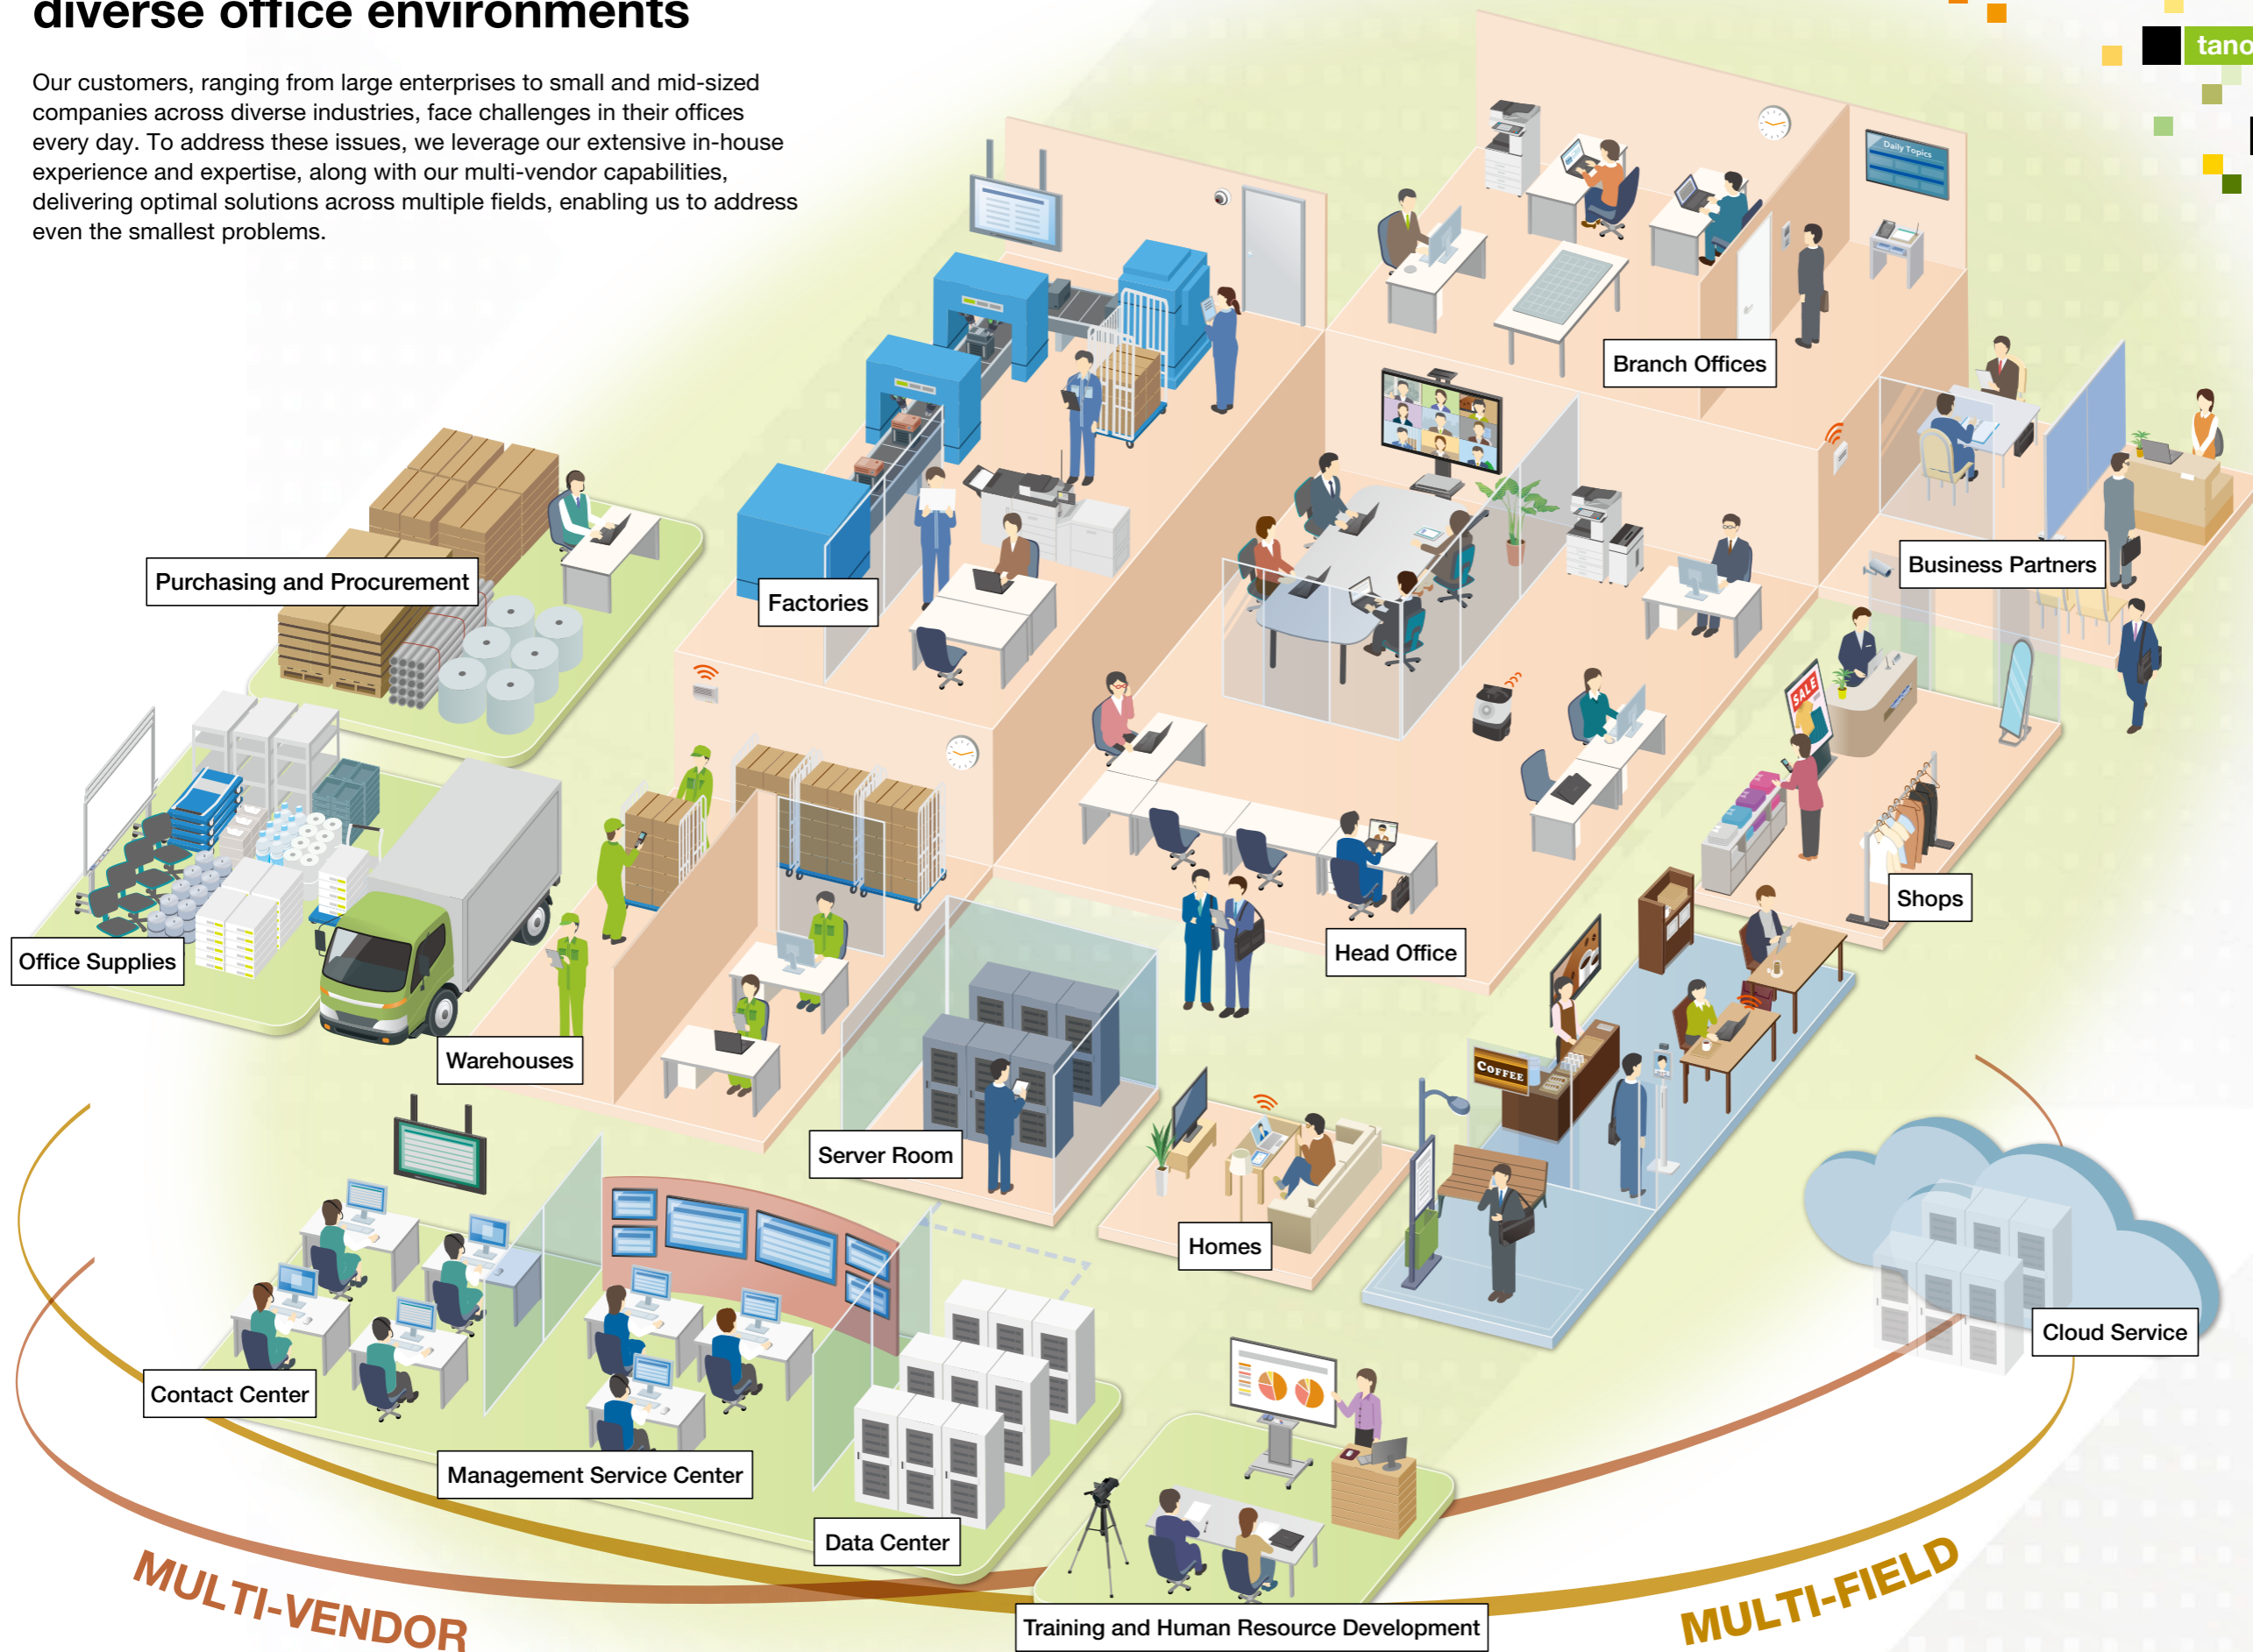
diverse office environments

Our customers, ranging from large enterprises to small and mid-sized companies across diverse industries, face challenges in their offices every day. To address these issues, we leverage our extensive in-house experience and expertise, along with our multi-vendor capabilities, delivering optimal solutions across multiple fields, enabling us to address even the smallest problems.

tano

Daily Topics

Branch Offices

Purchasing and Procurement

Factories

Business Partners

SALE

Office Supplies

Shops

Head Office

Warehouses

COFFEE

Server Room

Homes

Cloud Service

Contact Center

Management Service Center

Data Center

Training and Human Resource Development

MULTI-VENDOR

MULTI-FIELD